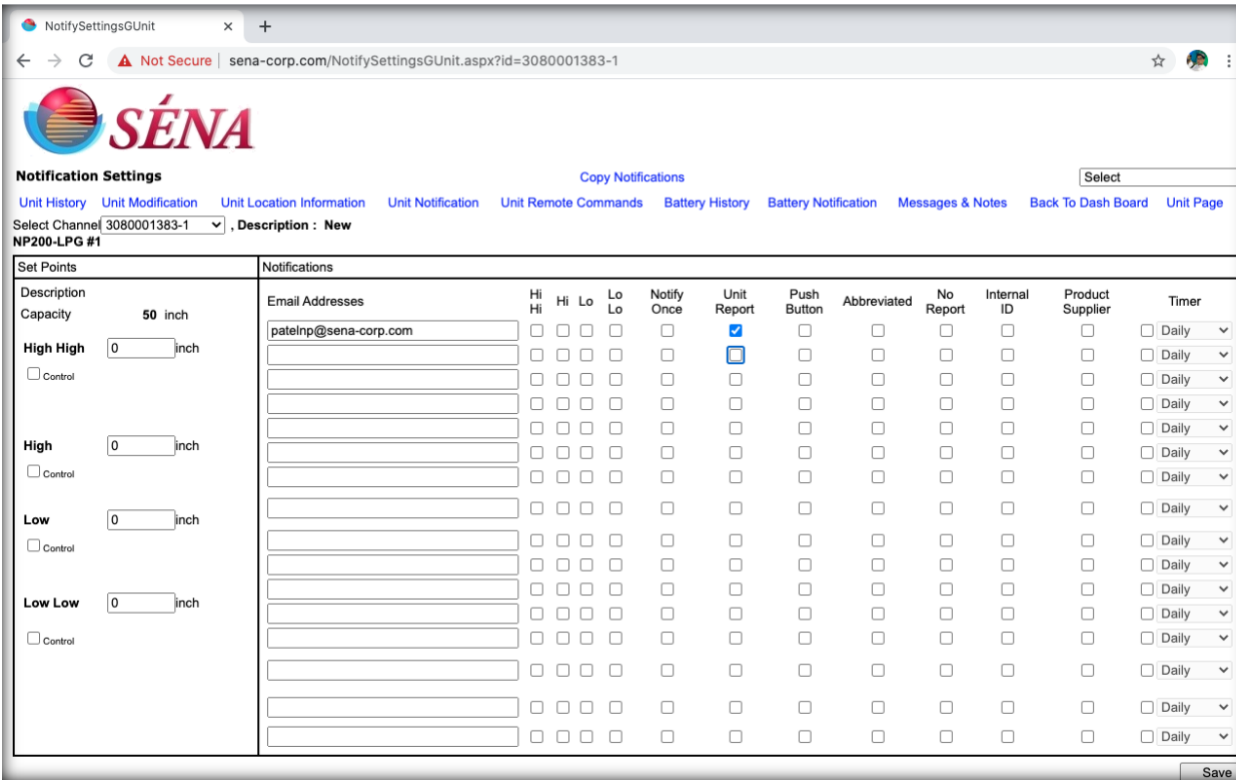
NotifySettingsGUnit ×  +

Not Secure | sena-corp.com/NotifySettingsGUnit.aspx?id=3080001383-1

SÉNA

Notification Settings

Copy Notifications

Select

Unit History  Unit Modification  Unit Location Information  Unit Notification  Unit Remote Commands  Battery History  Battery Notification  Messages & Notes  Back To Dash Board  Unit Page

Select Channel 3080001383-1 , Description : New NP200-LPG #1

| Set Points | Notifications |
|---|---|
| Description | Email Addresses · Hi Hi · Hi · Lo · Lo Lo · Notify Once · Unit Report · Push Button · Abbreviated · No Report · Internal ID · Product Supplier · Timer |
| Capacity 50 inch | patelnp@sena-corp.com · Daily |
| High High 0 inch | Daily |
| Control | Daily |
| | Daily |
| | Daily |
| High 0 inch | Daily |
| Control | Daily |
| Low 0 inch | Daily |
| Control | Daily |
| | Daily |
| | Daily |
| Low Low 0 inch | Daily |
| Control | Daily |
| | Daily |
| | Daily |
| | Daily |

Save